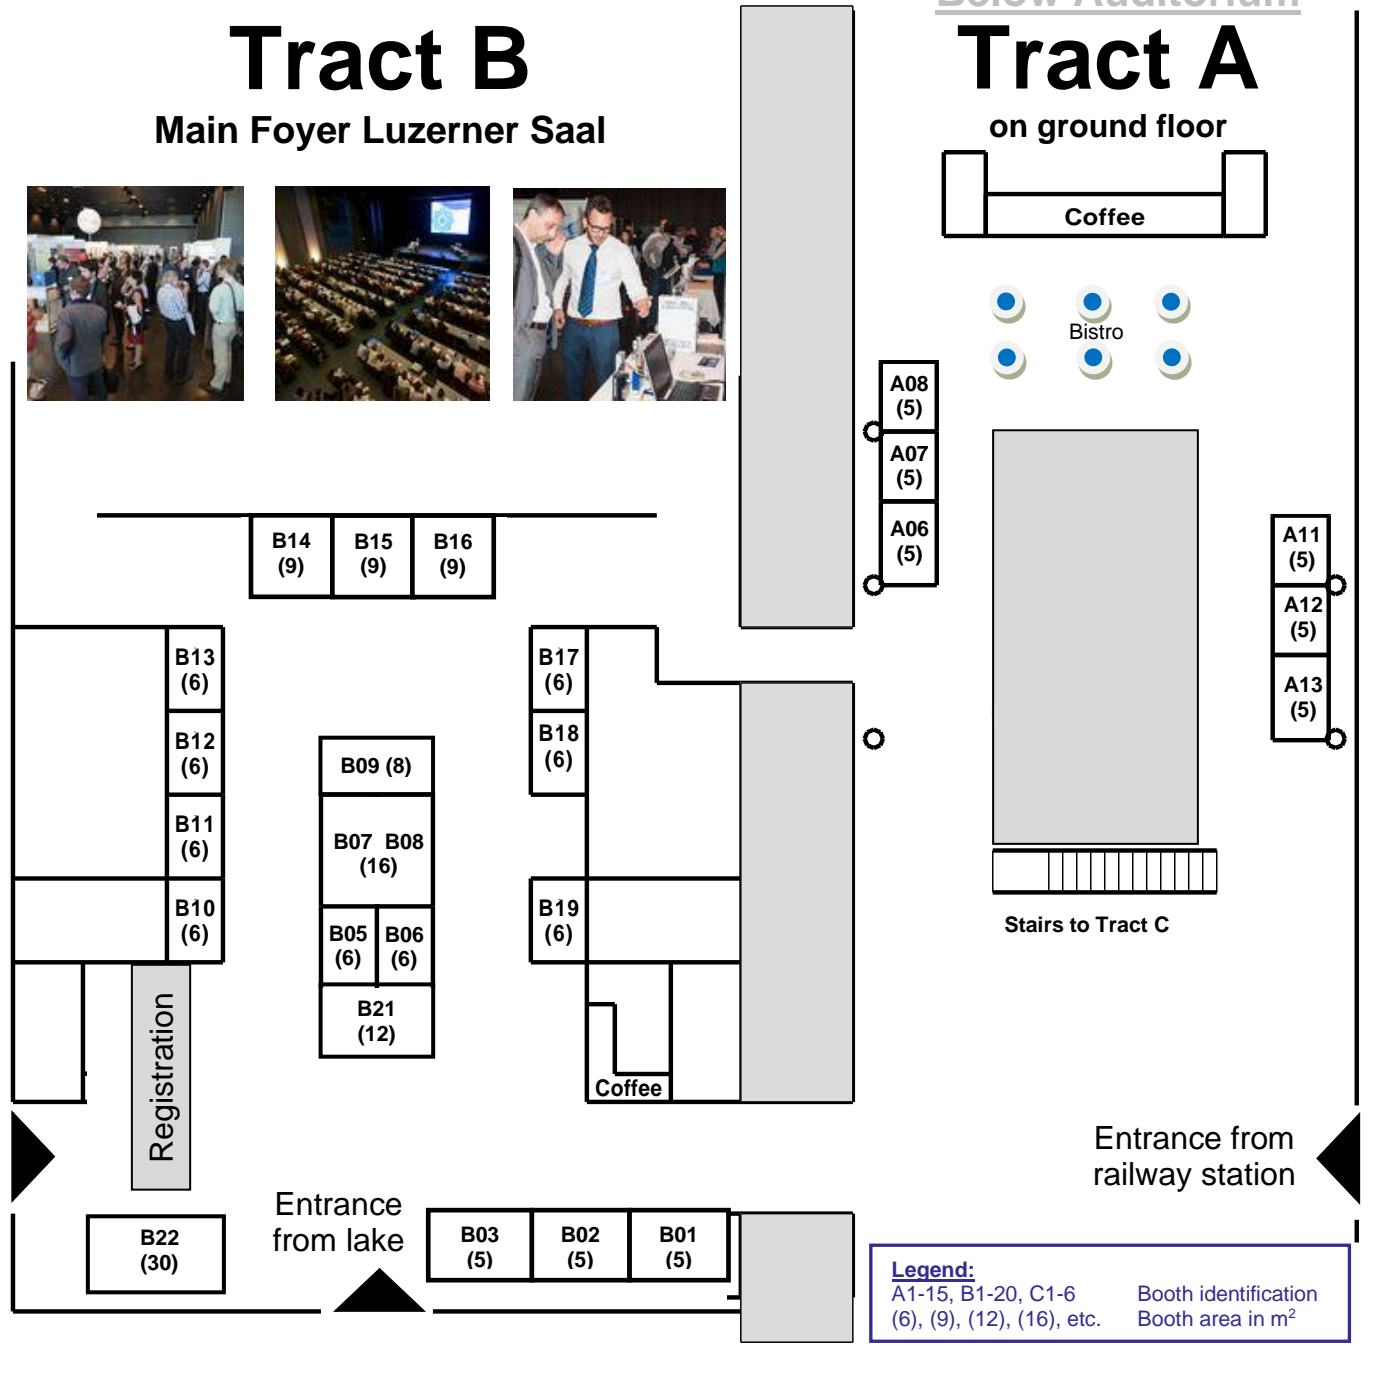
Tract B
Main Foyer Luzerner Saal

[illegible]

Tract A
on ground floor

Coffee

Bistro

A08 (5)
A07 (5)
A06 (5)

A11 (5)
A12 (5)
A13 (5)

B14 (9)
B15 (9)
B16 (9)

B13 (6)
B12 (6)
B11 (6)
B10 (6)

B09 (8)
B07 B08 (16)
B05 (6)
B06 (6)
B21 (12)

B17 (6)
B18 (6)
B19 (6)

Coffee

Stairs to Tract C

Registration

Entrance from railway station

B22 (30)

Entrance from lake

B03 (5)
B02 (5)
B01 (5)

Legend:
A1-15, B1-20, C1-6 Booth identification
(6), (9), (12), (16), etc. Booth area in m$^2$